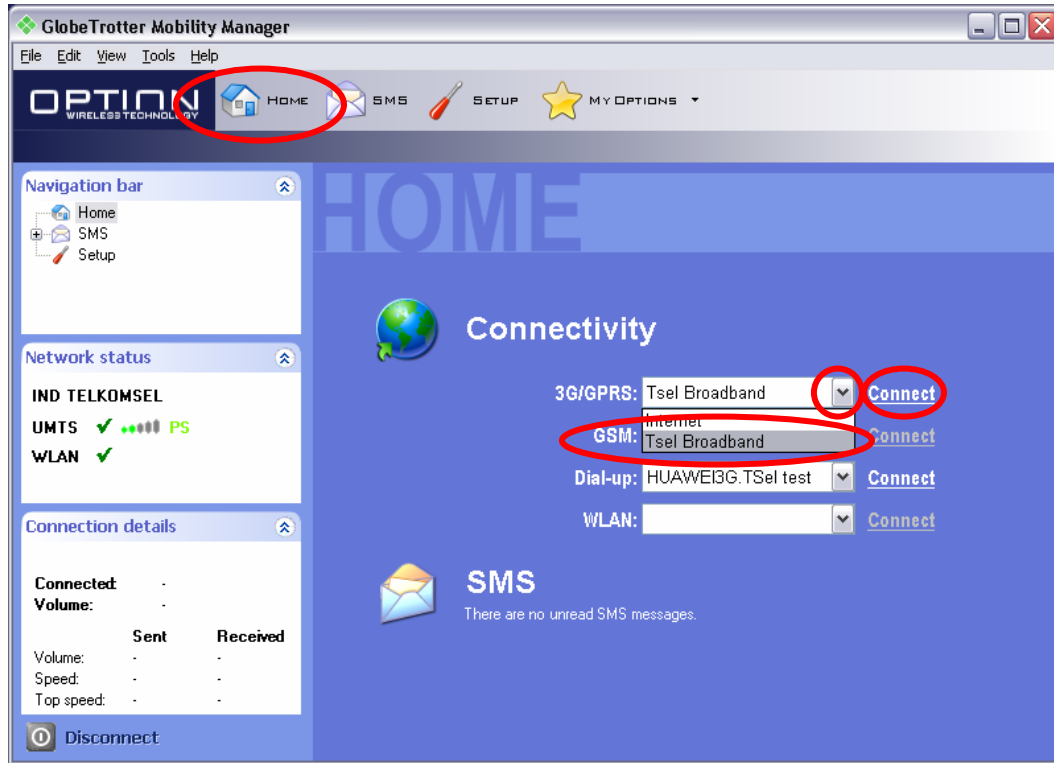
GlobeTrotter Mobility Manager

File Edit View Tools Help

OPTION WIRELESS TECHNOLOGY

HOME SMS SETUP MY OPTIONS

Navigation bar

Home
SMS
Setup

Network status

IND TELKOMSEL
UMTS PS
WLAN

Connection details

Connected: -
Volume: -

| | Sent | Received |
|---|---|---|
| Volume: | - | - |
| Speed: | - | - |
| Top speed: | - | - |

Disconnect

HOME

Connectivity

3G/GPRS: Tsel Broadband Connect
GSM: Internet Tsel Broadband Connect
Dial-up: HUAWEI3G.TSel test Connect
WLAN: Connect

SMS

There are no unread SMS messages.